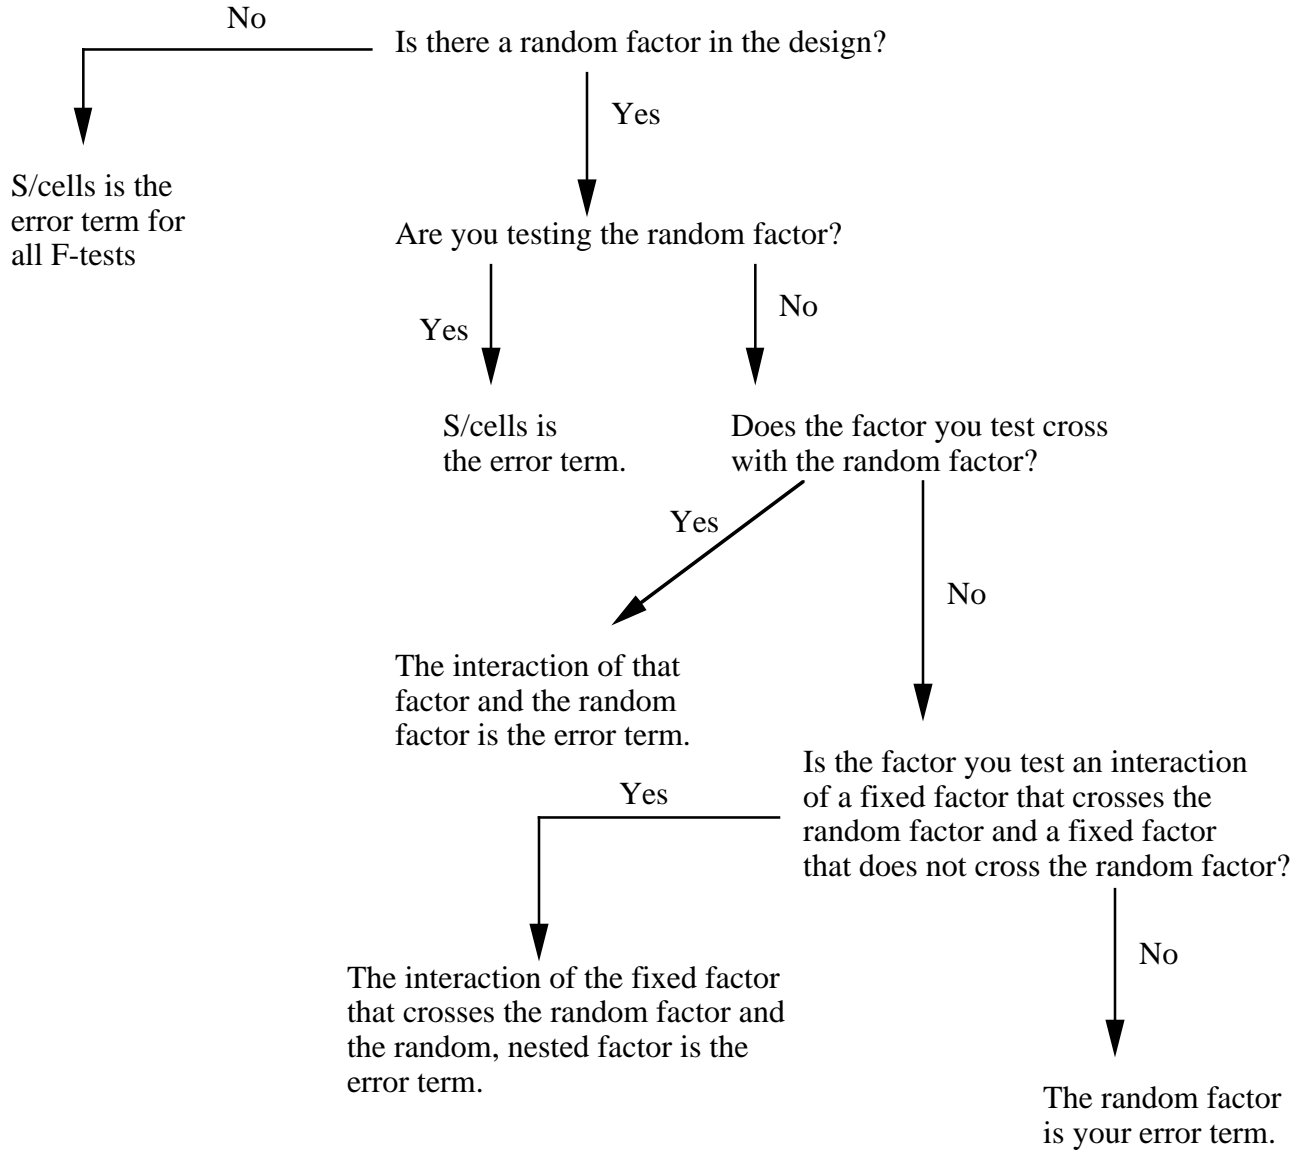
No

Is there a random factor in the design?

Yes

S/cells is the error term for all F-tests

Are you testing the random factor?

Yes

No

S/cells is the error term.

Does the factor you test cross with the random factor?

Yes

No

The interaction of that factor and the random factor is the error term.

Is the factor you test an interaction of a fixed factor that crosses the random factor and a fixed factor that does not cross the random factor?

Yes

No

The interaction of the fixed factor that crosses the random factor and the random, nested factor is the error term.

The random factor is your error term.